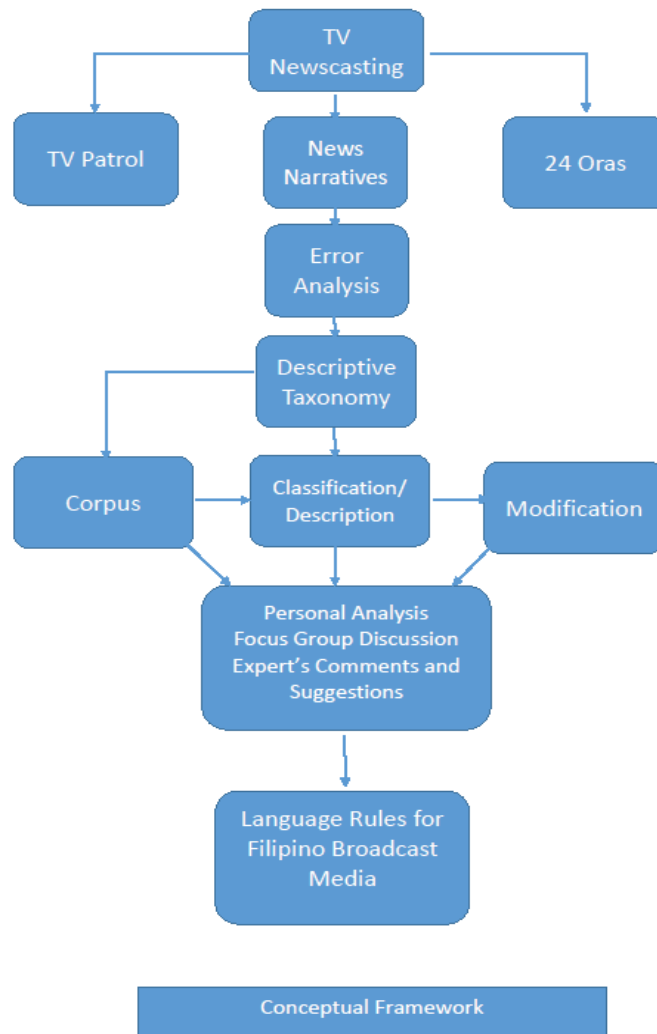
TV Newscasting

TV Patrol

News Narratives

24 Oras

Error Analysis

Descriptive Taxonomy

Corpus

Classification/ Description

Modification

Personal Analysis
Focus Group Discussion
Expert's Comments and Suggestions

Language Rules for Filipino Broadcast Media

Conceptual Framework